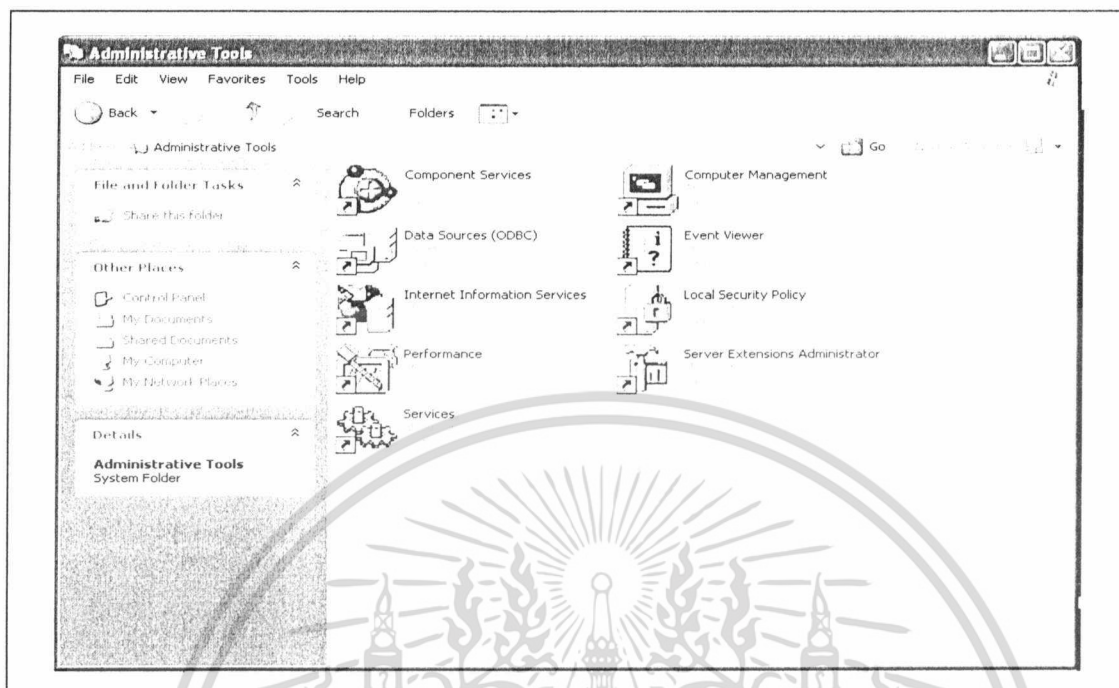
Administrative Tools

File Edit View Favorites Tools Help

Back Search Folders

Address Administrative Tools Go

File and Folder Tasks

Share this folder

Other Places

Control Panel
My Documents
Shared Documents
My Computer
My Network Places

Details

Administrative Tools
System Folder

Component Services
Computer Management
Data Sources (ODBC)
Event Viewer
Internet Information Services
Local Security Policy
Performance
Server Extensions Administrator
Services